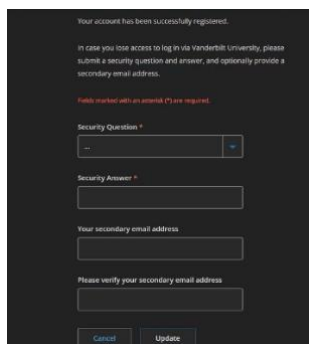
Your account has been successfully registered.

In case you lose access to log in via Vanderbilt University, please submit a security question and answer, and optionally provide a secondary email address.

Fields marked with an asterisk (*) are required.

Security Question *

--

Security Answer *

Your secondary email address

Please verify your secondary email address

Cancel Update